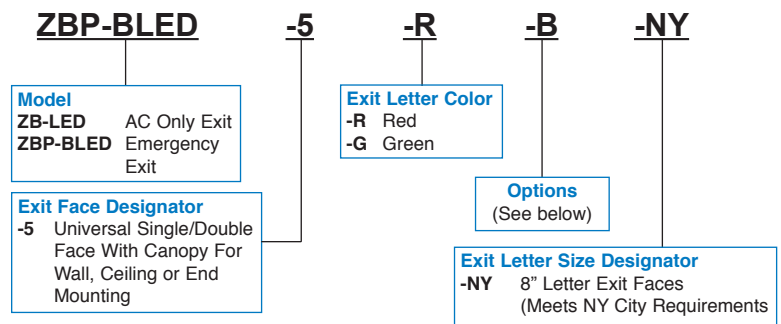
ZBP-BLED -5 -R -B -NY

Model
ZB-LED AC Only Exit
ZBP-BLED Emergency Exit

Exit Face Designator
-5 Universal Single/Double Face With Canopy For Wall, Ceiling or End Mounting

Exit Letter Color
-R Red
-G Green

Options
(See below)

Exit Letter Size Designator
-NY 8" Letter Exit Faces (Meets NY City Requirements